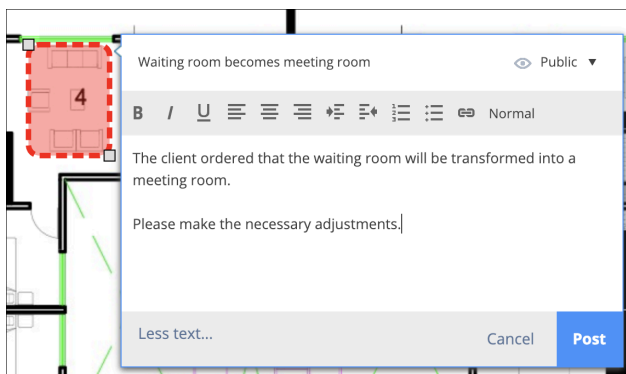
4

Waiting room becomes meeting room

Public ▼

B I U Normal

The client ordered that the waiting room will be transformed into a meeting room.

Please make the necessary adjustments.

Less text...

Cancel

Post